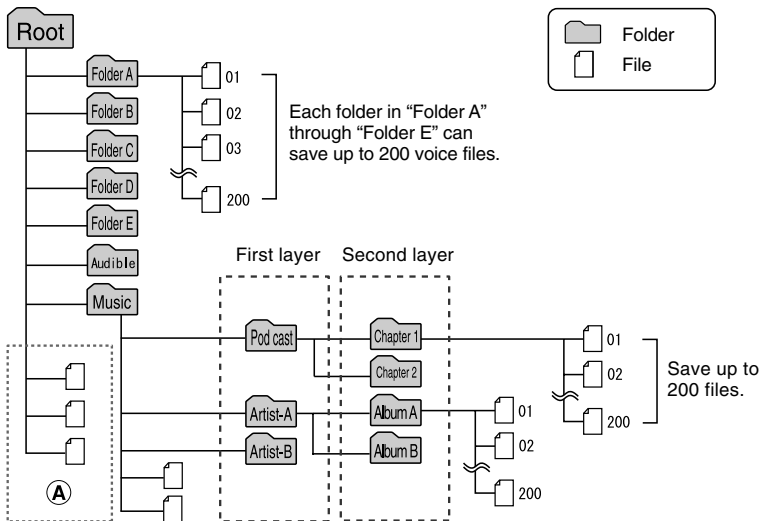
Root

Folder
File

Folder A
Folder B
Folder C
Folder D
Folder E
Audible
Music

01
02
03
200

Each folder in "Folder A" through "Folder E" can save up to 200 voice files.

First layer
Second layer

Pod cast
Chapter 1
Chapter 2
Artist-A
Artist-B
Album A
Album B

01
02
200

Save up to 200 files.

01
02
200

Ⓐ